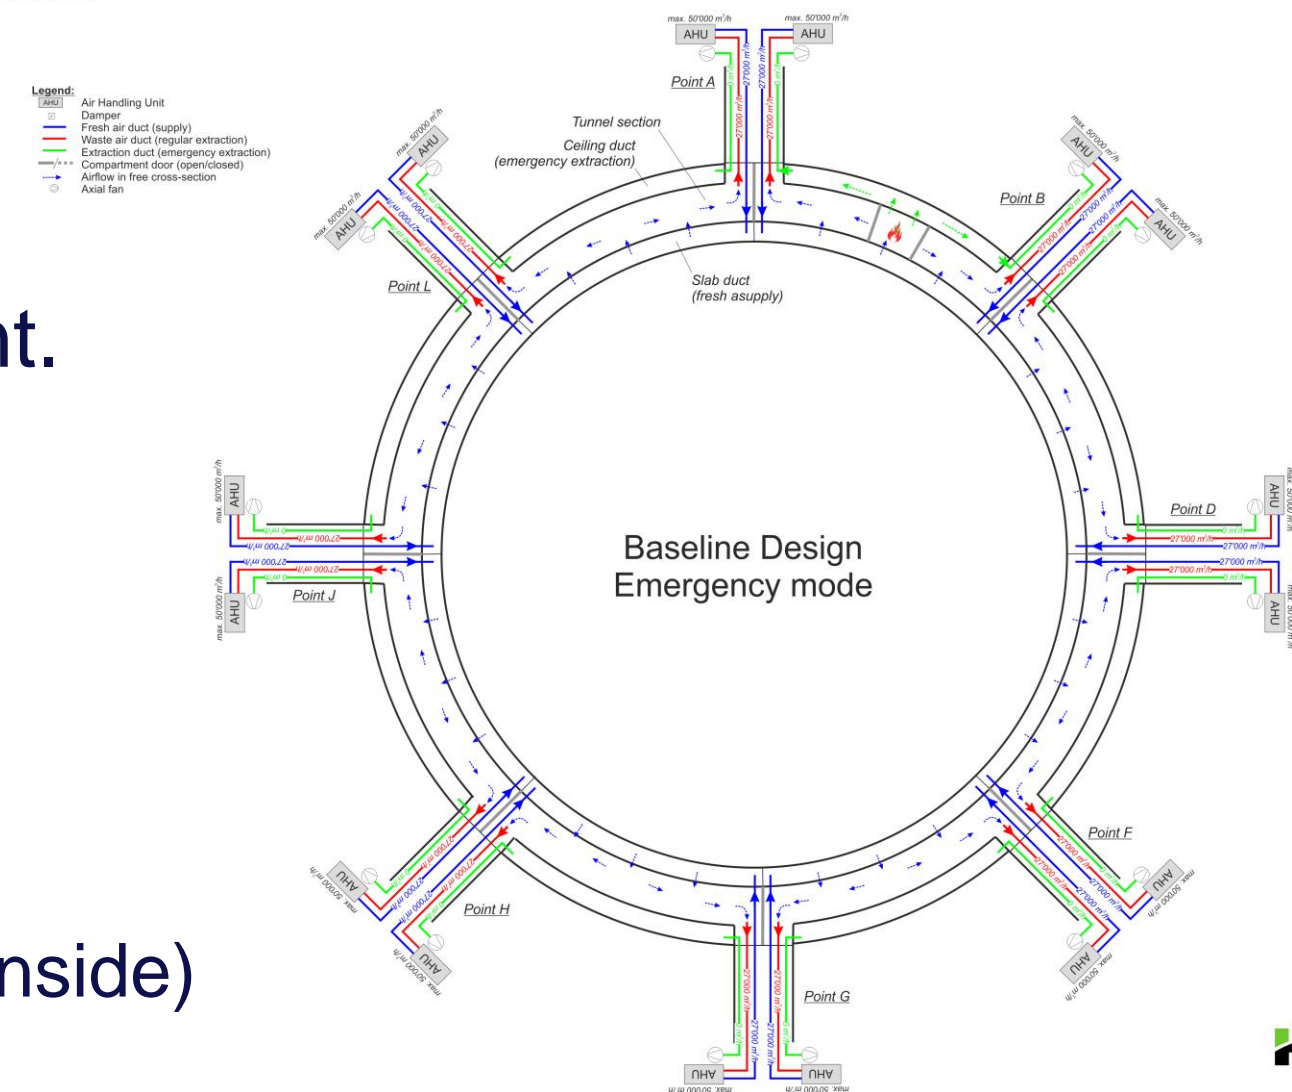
Legend:
AHU Air Handling Unit
Damper
Fresh air duct (supply)
Waste air duct (regular extraction)
Extraction duct (emergency extraction)
Compartment door (open/closed)
Airflow in free cross-section
Axial fan

nt.

nside)

max. 50'000 m³/h
AHU
max. 50'000 m³/h
AHU
Point A
27'000 m³/h
27'000 m³/h
27'000 m³/h
27'000 m³/h
Tunnel section
Ceiling duct (emergency extraction)
Slab duct (fresh asupply)
Point B
max. 50'000 m³/h
AHU
max. 50'000 m³/h
AHU
27'000 m³/h
27'000 m³/h
Point L
max. 50'000 m³/h
AHU
max. 50'000 m³/h
AHU
27'000 m³/h
27'000 m³/h
Point D
AHU
AHU
27'000 m³/h
27'000 m³/h
27'000 m³/h
0 m³/h
0 m³/h
Point J
max. 50'000 m³/h
AHU
max. 50'000 m³/h
AHU
27'000 m³/h
27'000 m³/h
Baseline Design
Emergency mode
Point F
AHU
AHU
27'000 m³/h
27'000 m³/h
Point H
AHU
AHU
27'000 m³/h
27'000 m³/h
Point G
AHU
AHU
27'000 m³/h
27'000 m³/h
max. 50'000 m³/h
max. 50'000 m³/h